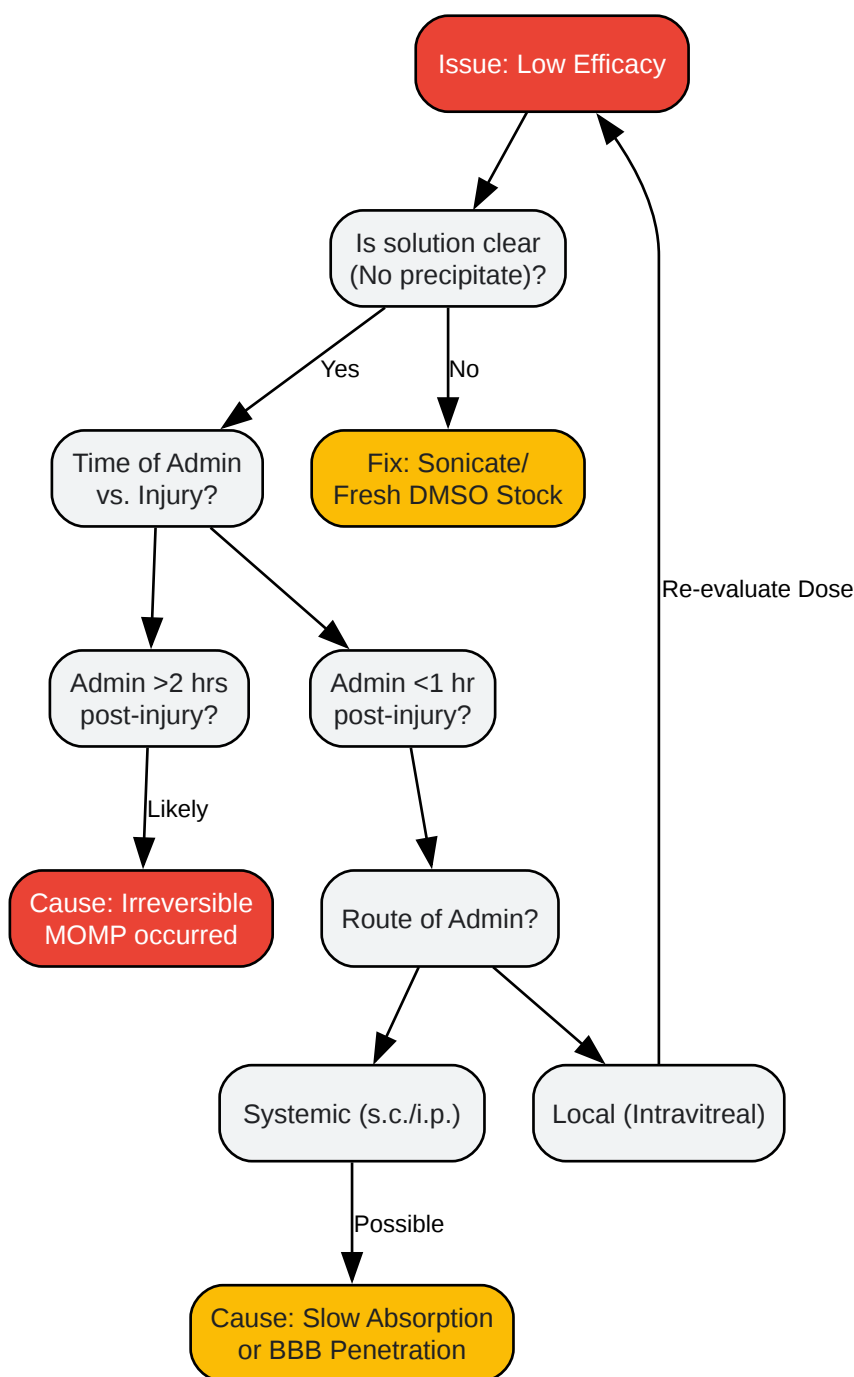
Issue: Low Efficacy

Is solution clear (No precipitate)?

Yes

No

Time of Admin vs. Injury?

Fix: Sonicate/ Fresh DMSO Stock

Re-evaluate Dose

Admin >2 hrs post-injury?

Admin <1 hr post-injury?

Likely

Cause: Irreversible MOMP occurred

Route of Admin?

Systemic (s.c./i.p.)

Local (Intravitreal)

Possible

Cause: Slow Absorption or BBB Penetration